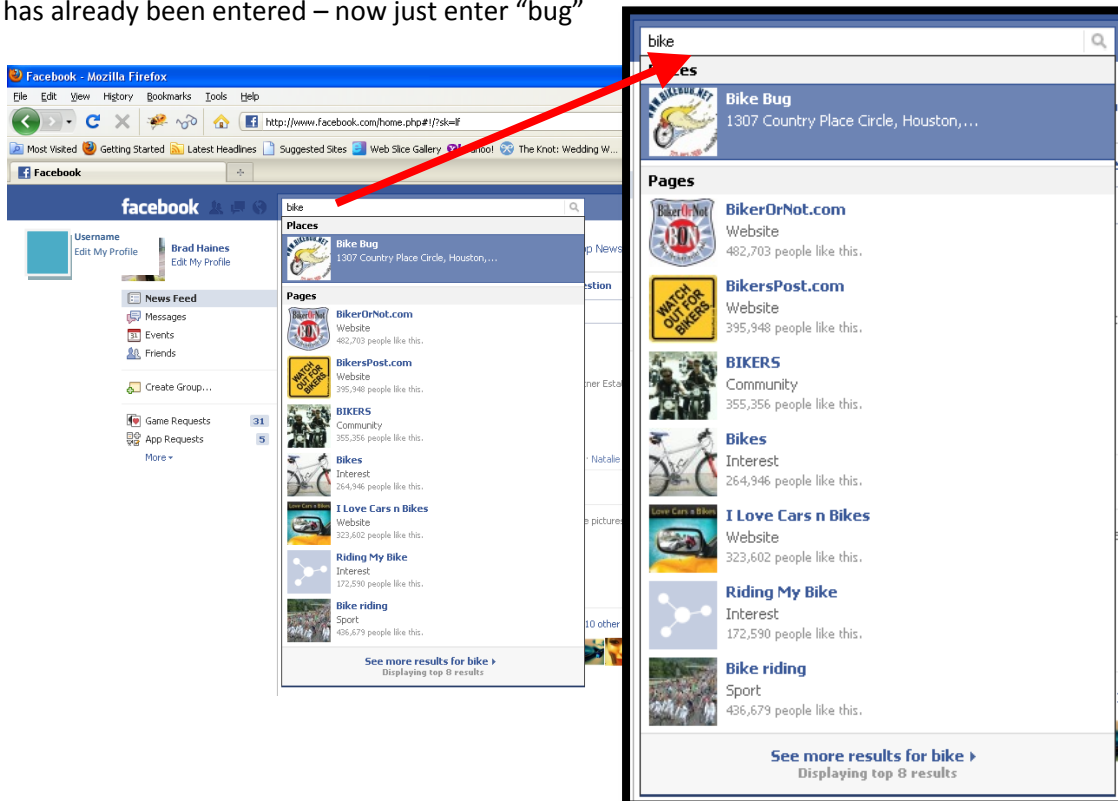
has already been entered – now just enter “bug”

Facebook - Mozilla Firefox

File Edit View History Bookmarks Tools Help

http://www.facebook.com/home.php#!/?sk=lf

Most Visited Getting Started Latest Headlines Suggested Sites Web Slice Gallery Yahoo! The Knot: Wedding W...

Facebook

facebook

bike

Places

Bike Bug
1307 Country Place Circle, Houston,...

Pages

BikerOrNot.com
Website
482,703 people like this.

BikersPost.com
Website
395,948 people like this.

BIKERS
Community
355,356 people like this.

Bikes
Interest
264,946 people like this.

I Love Cars n Bikes
Website
323,602 people like this.

Riding My Bike
Interest
172,590 people like this.

Bike riding
Sport
436,679 people like this.

See more results for bike
Displaying top 8 results

Username
Edit My Profile

Brad Haines
Edit My Profile

News Feed
Messages
Events
Friends

Create Group...

Game Requests 31
App Requests 5
More

p News
estion
tner Esta
Natalie
e pictures
10 other

bike

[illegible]ces

Bike Bug
1307 Country Place Circle, Houston,...

Pages

BikerOrNot.com
Website
482,703 people like this.

BikersPost.com
Website
395,948 people like this.

BIKERS
Community
355,356 people like this.

Bikes
Interest
264,946 people like this.

I Love Cars n Bikes
Website
323,602 people like this.

Riding My Bike
Interest
172,590 people like this.

Bike riding
Sport
436,679 people like this.

See more results for bike
Displaying top 8 results